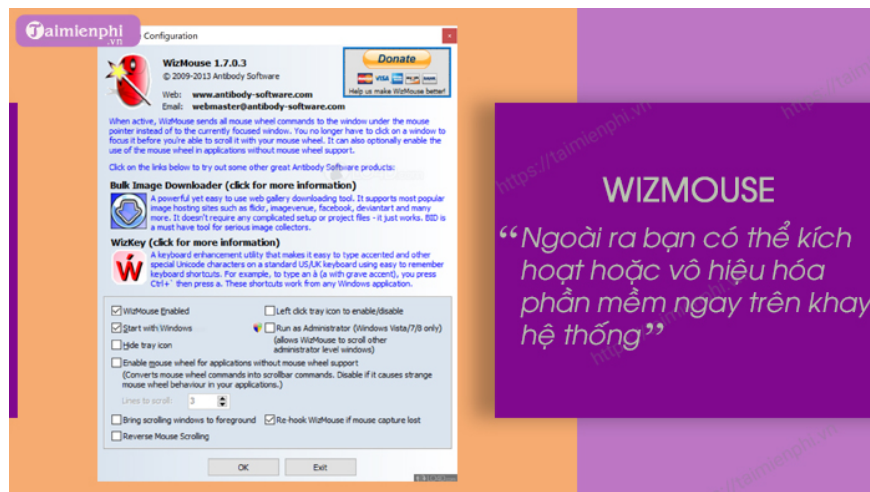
Taimienphi.vn

Configuration

WizMouse 1.7.0.3
© 2009-2013 Antibody Software

Web: www.antibody-software.com
Email: webmaster@antibody-software.com

Donate
Help us make WizMouse better!

When active, WizMouse sends all mouse wheel commands to the window under the mouse pointer instead of to the currently focused window. You no longer have to click on a window to focus it before you're able to scroll it with your mouse wheel. It can also optionally enable the use of the mouse wheel in applications without mouse wheel support.

Click on the links below to try out some other great Antibody Software products:

Bulk Image Downloader (click for more information)
A powerful yet easy to use web gallery downloading tool. It supports most popular image hosting sites such as flickr, imagevenue, facebook, deviantart and many more. It doesn't require any complicated setup or project files - it just works. BID is a must have tool for serious image collectors.

WizKey (click for more information)
A keyboard enhancement utility that makes it easy to type accented and other special Unicode characters on a standard US/UK keyboard using easy to remember keyboard shortcuts. For example, to type an à (a with grave accent), you press Ctrl+` then press a. These shortcuts work from any Windows application.

WizMouse Enabled
Left click tray icon to enable/disable
Start with Windows
Run as Administrator (Windows Vista/7/8 only)
(allows WizMouse to scroll other administrator level windows)
Hide tray icon
Enable mouse wheel for applications without mouse wheel support
(Converts mouse wheel commands into scrollbar commands. Disable if it causes strange mouse wheel behaviour in your applications.)
Lines to scroll: 3
Bring scrolling windows to foreground
Re-hook WizMouse if mouse capture lost
Reverse Mouse Scrolling

OK
Exit

WIZMOUSE

“Ngoài ra bạn có thể kích hoạt hoặc vô hiệu hóa phần mềm ngay trên khay hệ thống”

https://taimienphi.vn